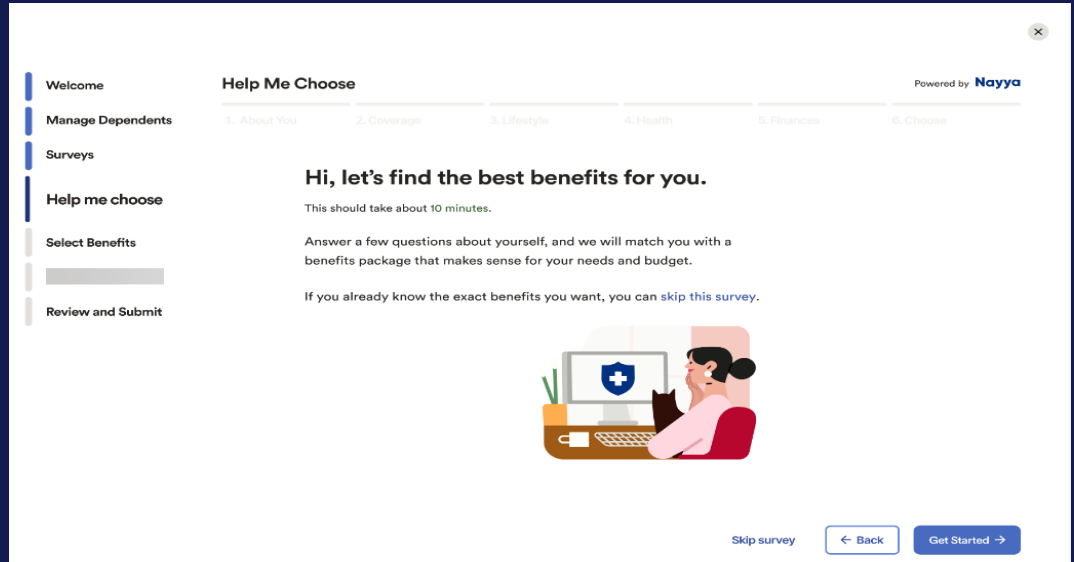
×

Welcome
Manage Dependents
Surveys
Help me choose
Select Benefits
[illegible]
Review and Submit

Help Me Choose

Powered by Nayya

1. About You
2. Coverage
3. Lifestyle
4. Health
5. Finances
6. Choose

Hi, let's find the best benefits for you.

This should take about 10 minutes.

Answer a few questions about yourself, and we will match you with a benefits package that makes sense for your needs and budget.

If you already know the exact benefits you want, you can skip this survey.

Skip survey
← Back
Get Started →